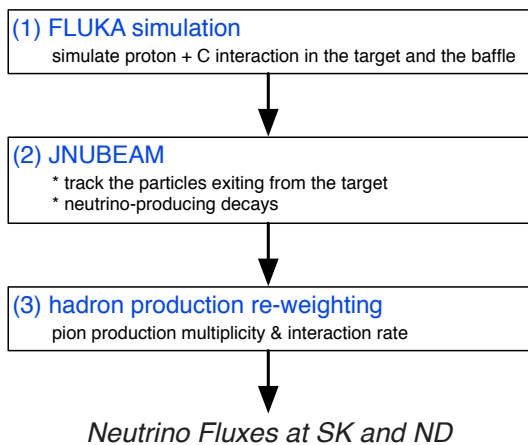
(1) FLUKA simulation
simulate proton + C interaction in the target and the baffle

(2) JNUBEAM
* track the particles exiting from the target
* neutrino-producing decays

(3) hadron production re-weighting
pion production multiplicity & interaction rate

Neutrino Fluxes at SK and ND